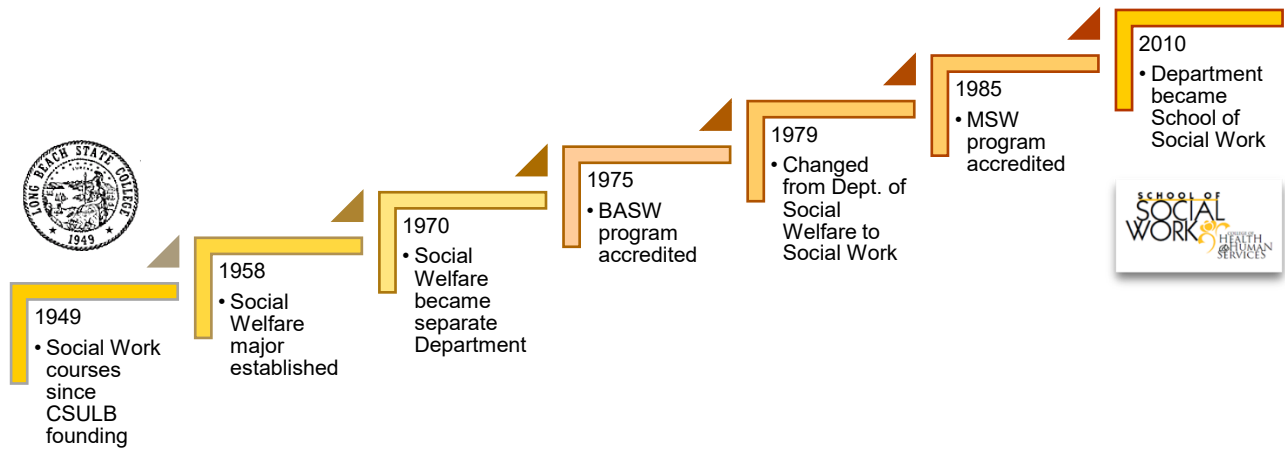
LONG BEACH STATE COLLEGE
1949

1949
• Social Work courses since CSULB founding

1958
• Social Welfare major established

1970
• Social Welfare became separate Department

1975
• BASW program accredited

1979
• Changed from Dept. of Social Welfare to Social Work

1985
• MSW program accredited

2010
• Department became School of Social Work

SCHOOL OF SOCIAL WORK
COLLEGE OF HEALTH & HUMAN SERVICES